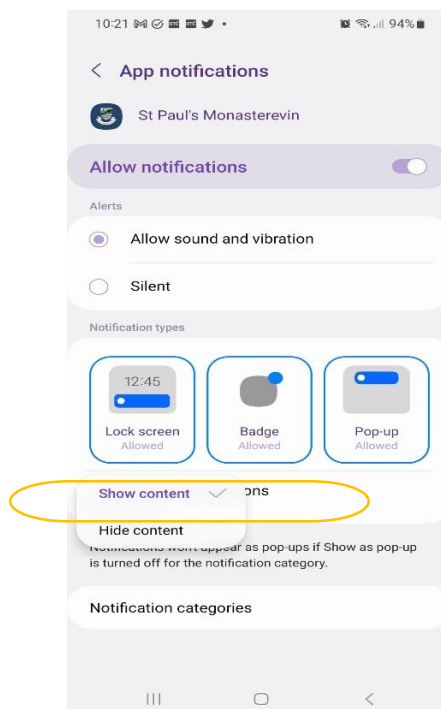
10:21 94%

< App notifications

St Paul's Monasterevin

Allow notifications

Alerts

Allow sound and vibration

Silent

Notification types

12:45

Lock screen
Allowed

Badge
Allowed

Pop-up
Allowed

Show content ons

Hide content

Notifications won't appear as pop-ups if Show as pop-up is turned off for the notification category.

Notification categories